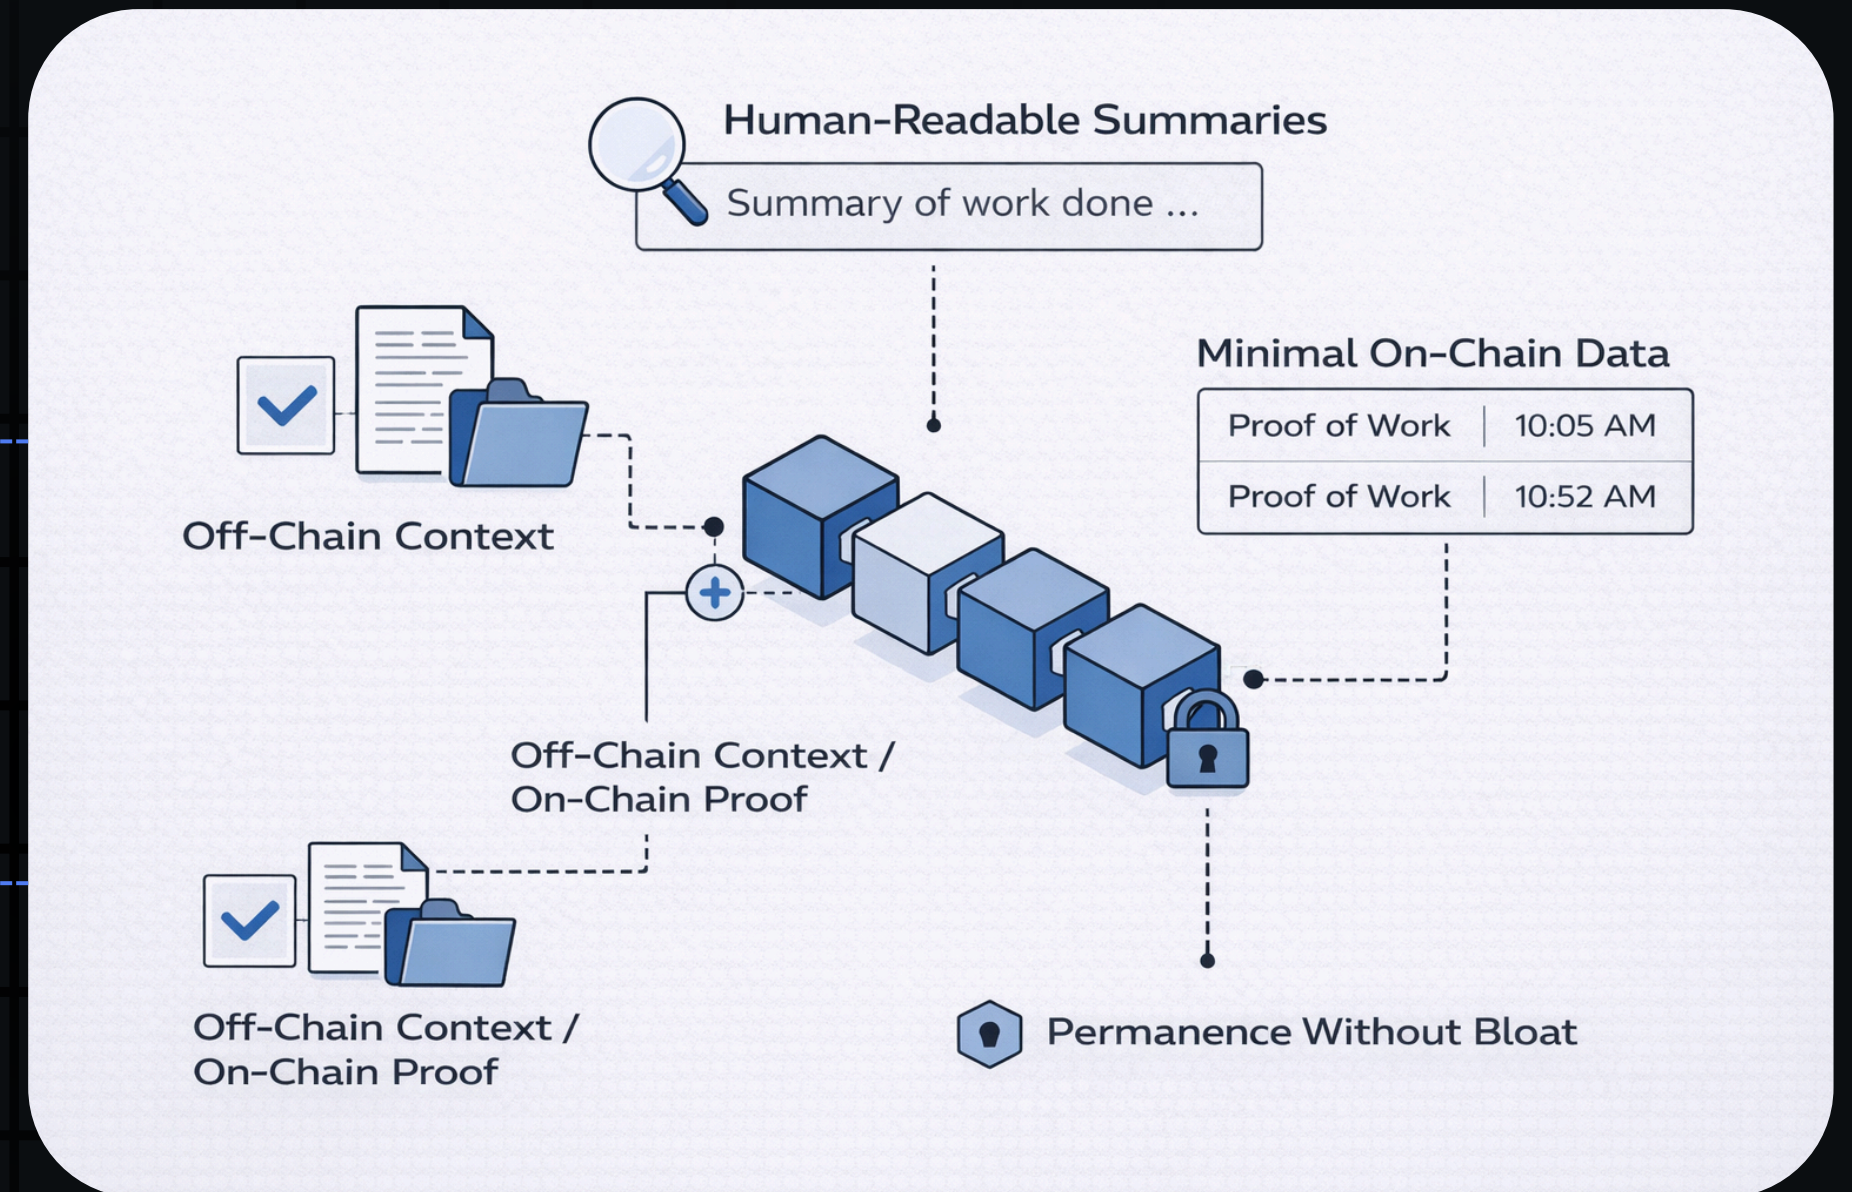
Human-Readable Summaries

Summary of work done ...

Minimal On-Chain Data

| Proof of Work | 10:05 AM |
|---|---|
| Proof of Work | 10:52 AM |

Off-Chain Context

Off-Chain Context / On-Chain Proof

Off-Chain Context / On-Chain Proof

Permanence Without Bloat